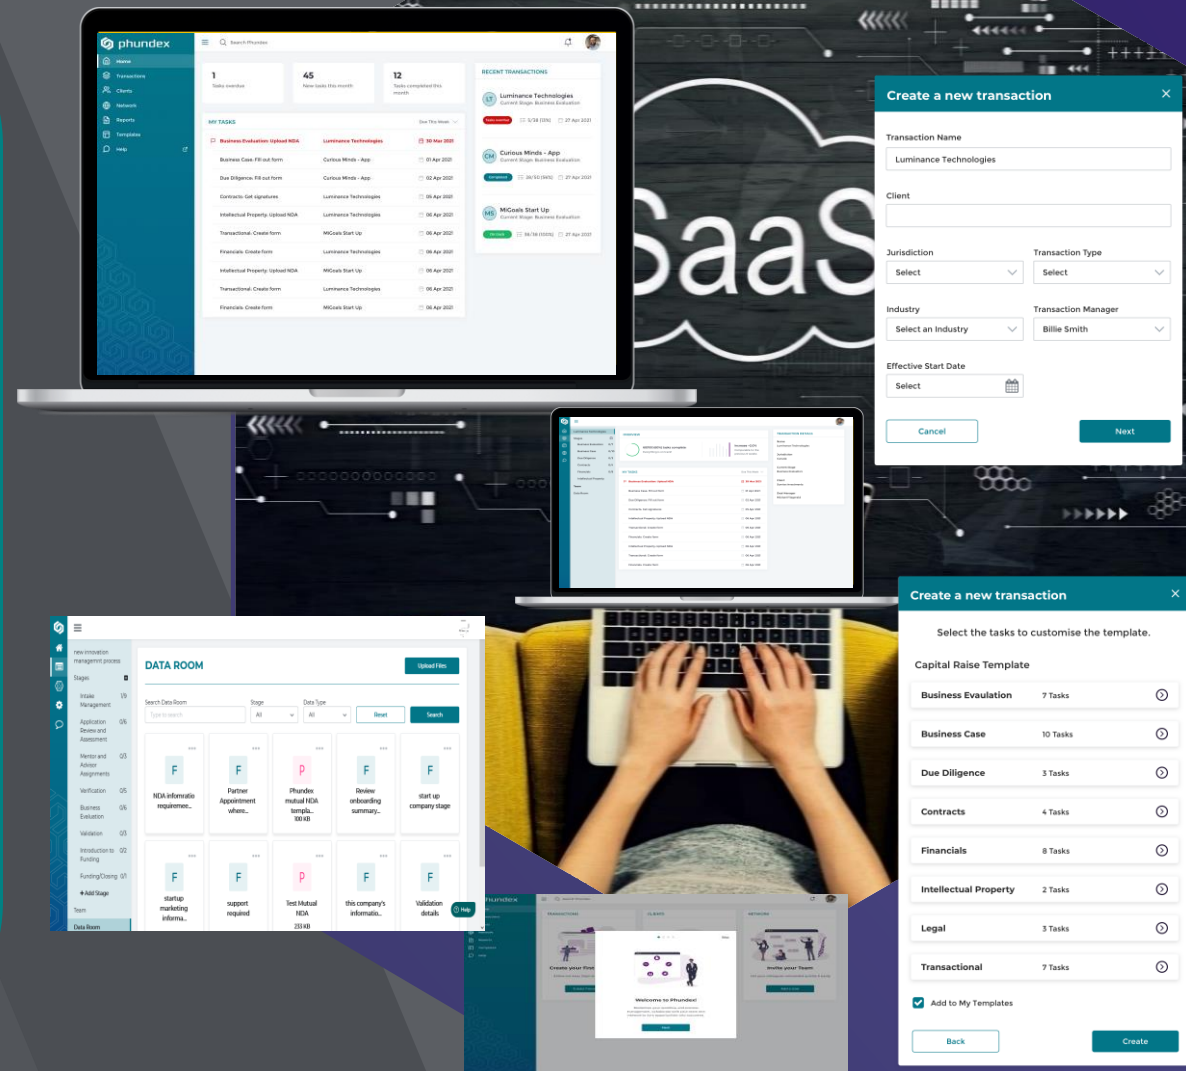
phundex
Search Phundex
Home
Transactions
Clients
Network
Reports
Templates
Help

1
Tasks overdue

45
New tasks this month

12
Tasks completed this month

MY TASKS
See This Week

| | | |
|---|---|---|
| Business Evaluation: Upload NDA | Luminance Technologies | 30 Mar 2021 |
| Business Case: Fill out form | Curious Minds - App | 01 Apr 2021 |
| Due Diligence: Fill out form | Curious Minds - App | 02 Apr 2021 |
| Contracts: Get signatures | Luminance Technologies | 05 Apr 2021 |
| Intellectual Property: Upload NDA | Luminance Technologies | 06 Apr 2021 |
| Transactional: Create form | MiGoals Start Up | 06 Apr 2021 |
| Financials: Create form | Luminance Technologies | 06 Apr 2021 |
| Intellectual Property: Upload NDA | MiGoals Start Up | 06 Apr 2021 |
| Transactional: Create form | Luminance Technologies | 06 Apr 2021 |
| Financials: Create form | MiGoals Start Up | 06 Apr 2021 |

RECENT TRANSACTIONS
Luminance Technologies
Current Stage: Business Evaluation
Tasks overdue 3/38 (13%) 27 Apr 2021
Curious Minds - App
Current Stage: Business Evaluation
Completed 36/55 (65%) 27 Apr 2021
MiGoals Start Up
Current Stage: Business Evaluation
On track 36/38 (100%) 27 Apr 2021

SaaS

Create a new transaction
Transaction Name
Luminance Technologies
Client
Jurisdiction
Select
Transaction Type
Select
Industry
Select an Industry
Transaction Manager
Billie Smith
Effective Start Date
Select
Cancel
Next

new innovation management process
Stages
Intake Management 1/9
Application Review and Assessment 0/6
Mentor and Advisor Assignments 0/3
Verification 0/5
Business Evaluation 0/6
Validation 0/3
Introduction to Funding 0/2
Funding/Closing 0/1
+ Add Stage
Team
Data Room

DATA ROOM
Upload Files
Search Data Room
Type to search
Stage
All
Data Type
All
Reset
Search
NDA informatio requiremen...
Partner Appointment where...
Phundex mutual NDA templa... 100 KB
Review onboarding summary...
start up company stage
startup marketing informa...
support required
Test Mutual NDA 233 KB
this company's informatio...
Validation details
Help

Create a new transaction
Select the tasks to customise the template.
Capital Raise Template
Business Evaulation 7 Tasks
Business Case 10 Tasks
Due Diligence 3 Tasks
Contracts 4 Tasks
Financials 8 Tasks
Intellectual Property 2 Tasks
Legal 3 Tasks
Transactional 7 Tasks
Add to My Templates
Back
Create

hundex
TRANSACTIONS
CLIENTS
NETWORK
Create your First
Invite your Team
Welcome to Phundex!